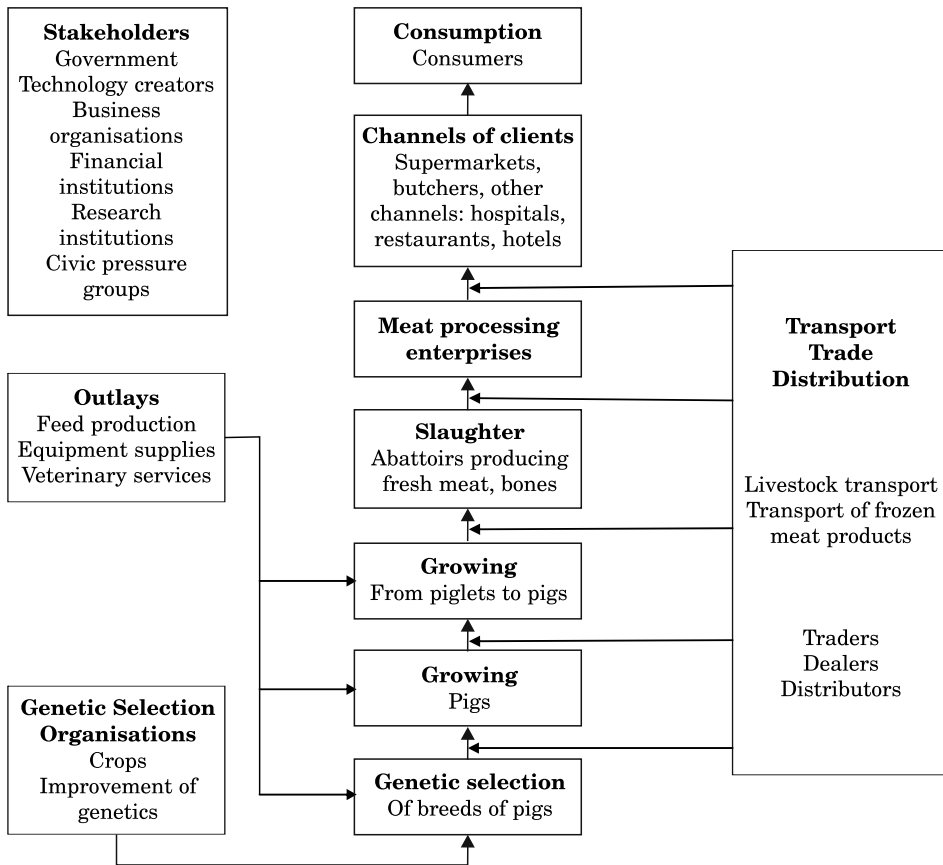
**Stakeholders**
Government
Technology creators
Business organisations
Financial institutions
Research institutions
Civic pressure groups

**Consumption**
Consumers

**Channels of clients**
Supermarkets, butchers, other channels: hospitals, restaurants, hotels

**Meat processing enterprises**

**Transport Trade Distribution**

**Outlays**
Feed production
Equipment supplies
Veterinary services

**Slaughter**
Abattoirs producing fresh meat, bones

Livestock transport
Transport of frozen meat products

**Growing**
From piglets to pigs

Traders
Dealers
Distributors

**Growing**
Pigs

**Genetic Selection Organisations**
Crops
Improvement of genetics

**Genetic selection**
Of breeds of pigs